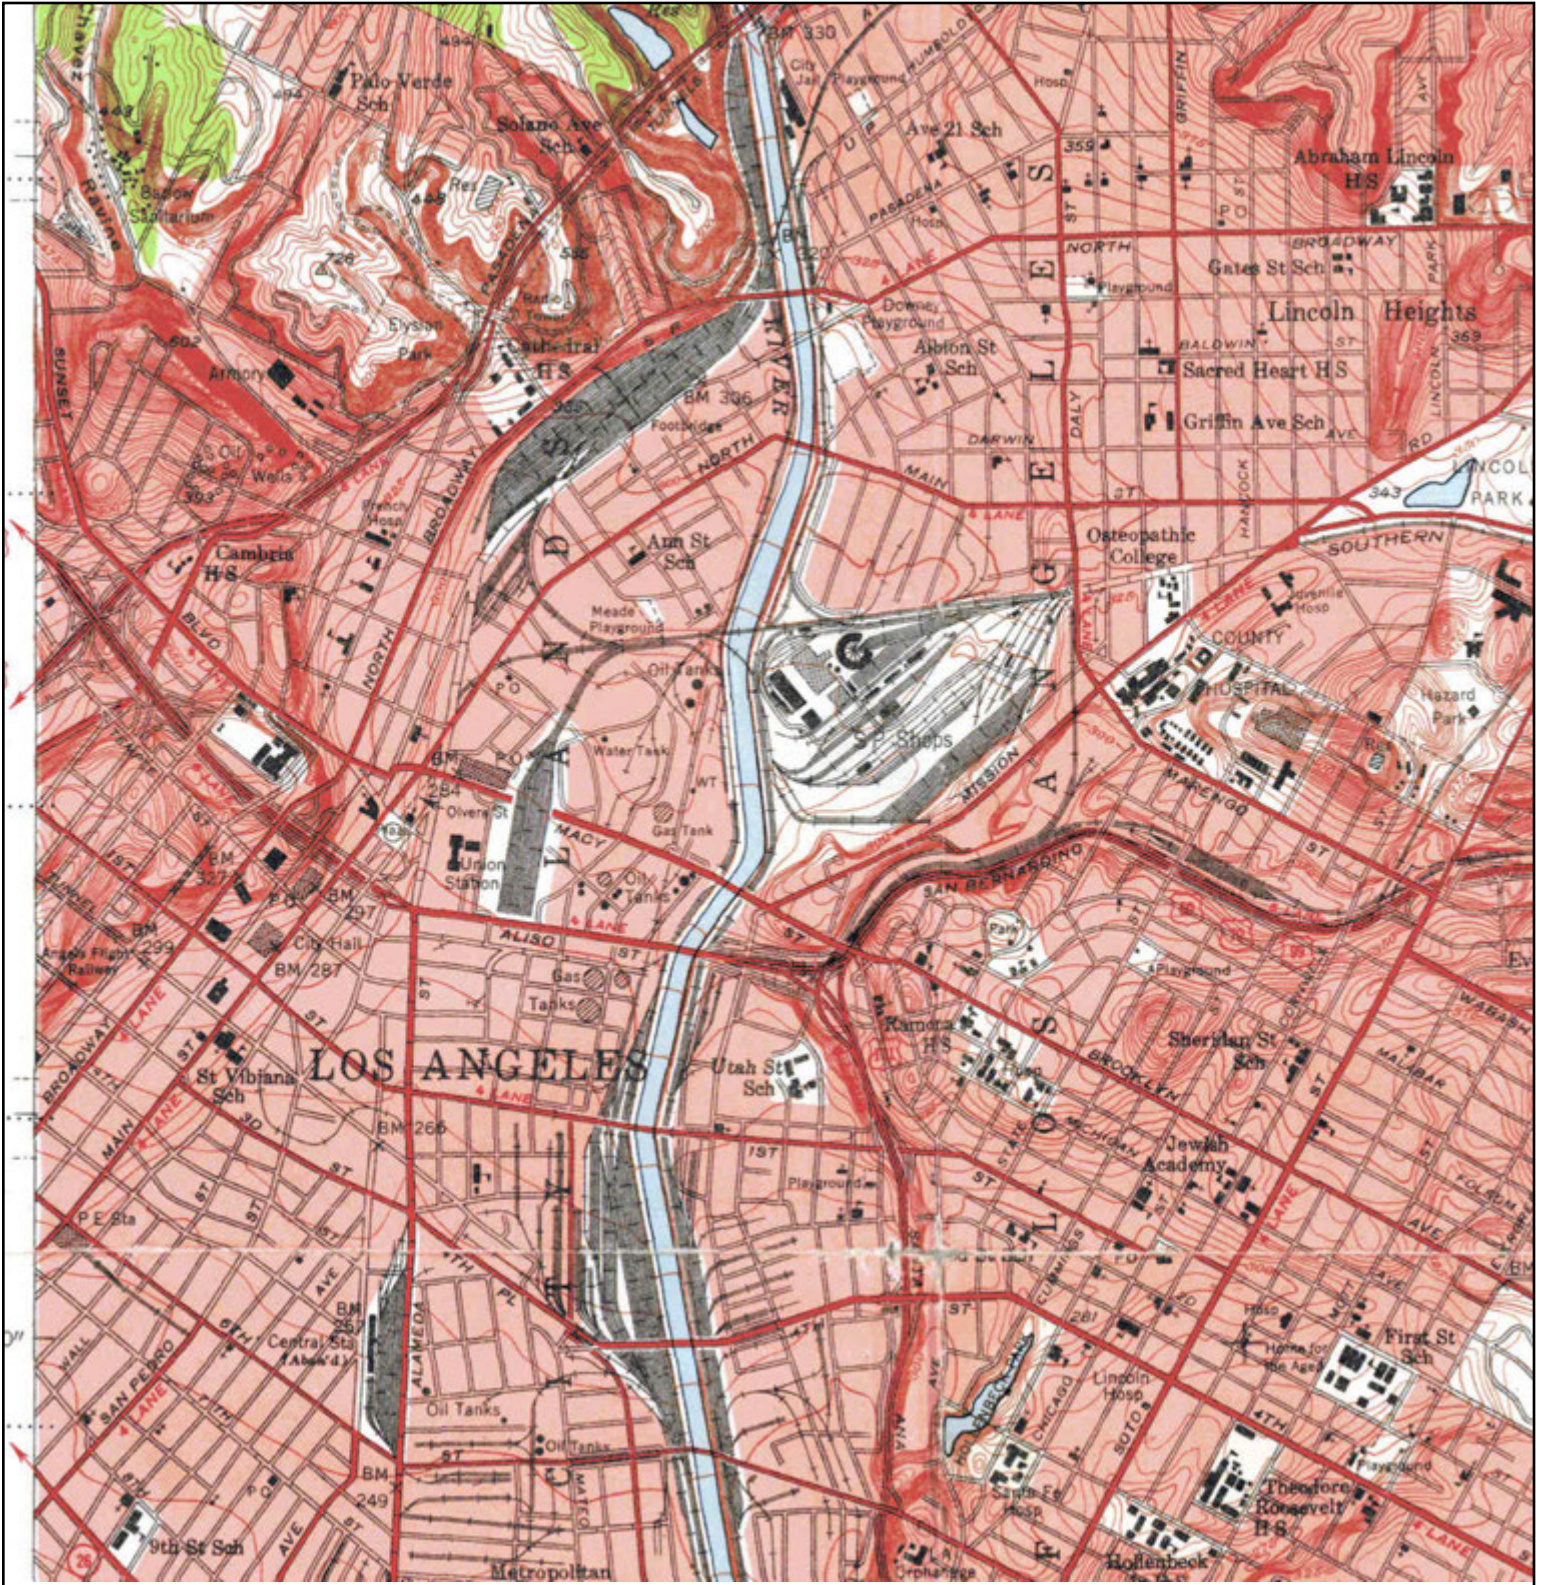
Palo Verde Sch

Solano Ave Sch

BM 330

City Jail

Playground

Ave 21 Sch

Abraham Lincoln H S

Elysian Park

Cathedral H S

Armory

Downey Playground

Albion St Sch

Gates St Sch

Lincoln Heights

BROADWAY

NORTH

BALDWIN

Sacred Heart H S

Griffin Ave Sch

DARWIN

MAIN

BM 395

Footbridge

NORTH

RIVER

LOS ANGELES

Oil Wells

Cambria H S

Ann St Sch

Meade Playground

Osteopathic College

SOUTHERN

LINCOLN PARK

COUNTY HOSPITAL

Hazard Park

Oil Tanks

S P Shops

Water Tank

WT

Gas Tank

MISSION

MARENGO

Olvera St

Union Station

MACY

Oil Tanks

SAN BERNARDINO

BM 297

ALISO

City Hall

BM 287

BM 299

Angels Flight Railway

Gas Tanks

Ramona H S

Playground

Sheridan St Sch

St Vibiana Sch

LOS ANGELES

Utah St Sch

BROOKLYN

BM 266

1ST

Playground

Jewish Academy

P E Sta

Central Sta

BM 257

ALAMEDA

Oil Tanks

Oil Tanks

Lincoln Hosp

Home for the Aged

First St Sch

Santa Fe Hosp

Theodore Roosevelt H S

BM 249

9th St Sch

Metropolitan

Hollenbeck